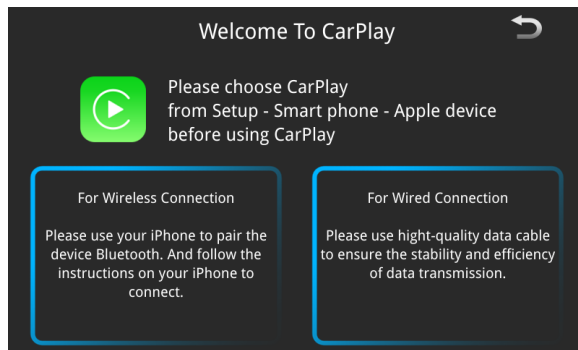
Welcome To CarPlay

Please choose CarPlay from Setup - Smart phone - Apple device before using CarPlay

For Wireless Connection

Please use your iPhone to pair the device Bluetooth. And follow the instructions on your iPhone to connect.

For Wired Connection

Please use hight-quality data cable to ensure the stability and efficiency of data transmission.